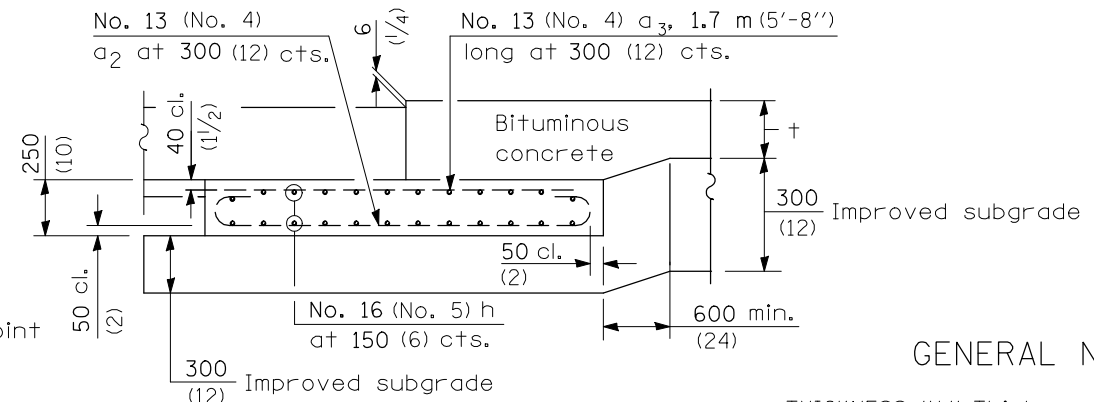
No. 13 (No. 4)
$a_2$ at 300 (12) cts.

6 ($\frac{1}{4}$)

No. 13 (No. 4) $a_3$, 1.7 m (5'-8'')
long at 300 (12) cts.

40 cl. ($1\frac{1}{2}$)

250 (10)

Bituminous concrete

t

300 (12) Improved subgrade

50 cl. (2)

50 cl. (2)

oint

No. 16 (No. 5) h
at 150 (6) cts.

600 min. (24)

GENERAL N

300 (12) Improved subgrade

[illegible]